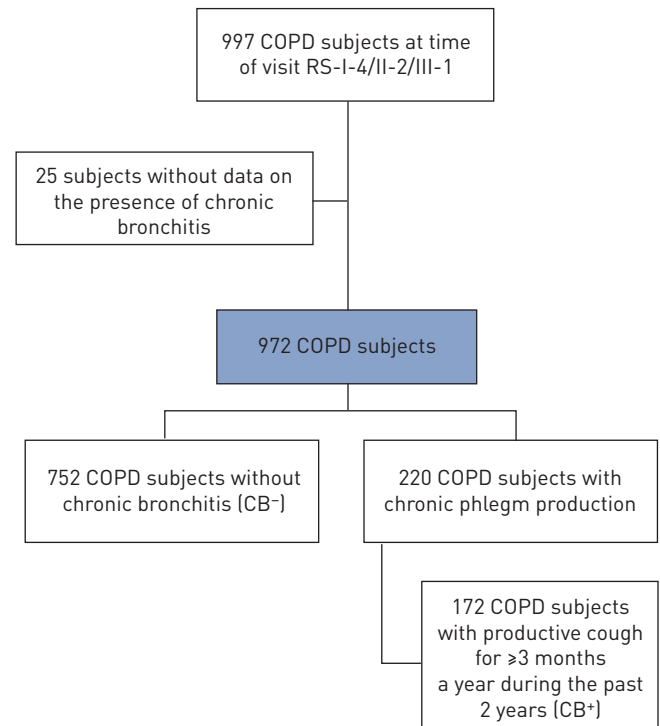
997 COPD subjects at time of visit RS-I-4/II-2/III-1

25 subjects without data on the presence of chronic bronchitis

972 COPD subjects

752 COPD subjects without chronic bronchitis (CB$^-$)

220 COPD subjects with chronic phlegm production

172 COPD subjects with productive cough for ⩾3 months a year during the past 2 years (CB$^+$)